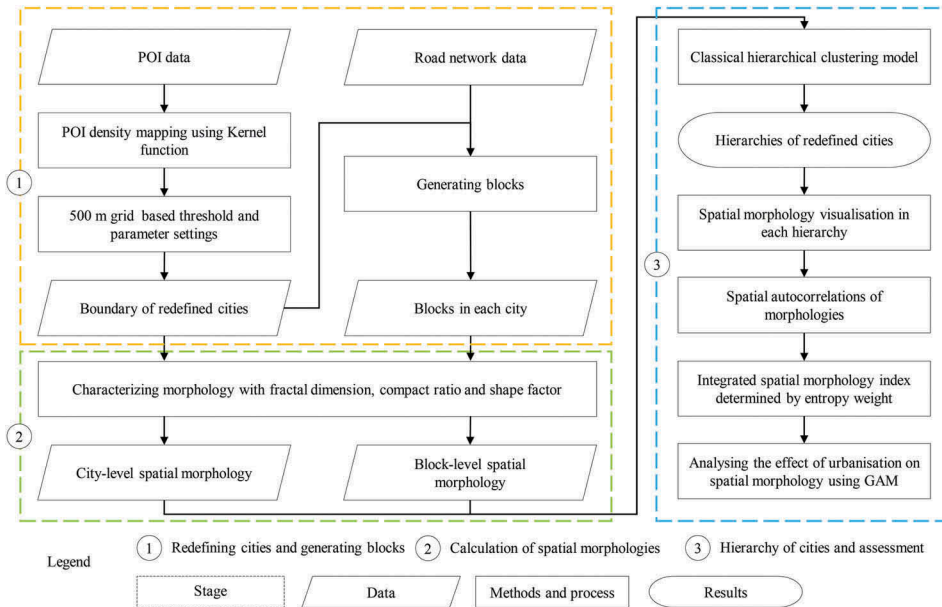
POI data

POI density mapping using Kernel function

500 m grid based threshold and parameter settings

Boundary of redefined cities

Road network data

Generating blocks

Blocks in each city

1

Characterizing morphology with fractal dimension, compact ratio and shape factor

City-level spatial morphology

Block-level spatial morphology

2

Classical hierarchical clustering model

Hierarchies of redefined cities

Spatial morphology visualisation in each hierarchy

Spatial autocorrelations of morphologies

Integrated spatial morphology index determined by entropy weight

Analysing the effect of urbanisation on spatial morphology using GAM

3

Legend

1 Redefining cities and generating blocks

2 Calculation of spatial morphologies

3 Hierarchy of cities and assessment

Stage

Data

Methods and process

Results